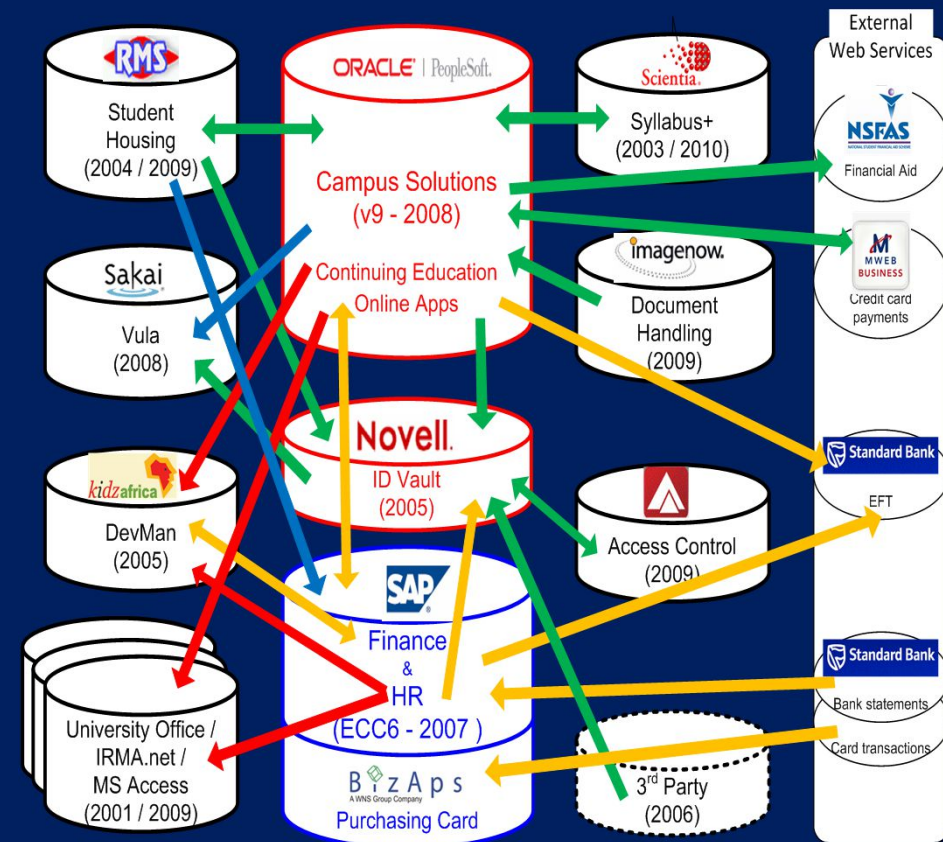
External Web Services

RMS

Student Housing (2004 / 2009)

ORACLE | PeopleSoft.

Campus Solutions (v9 - 2008)

Continuing Education Online Apps

Scientia

Syllabus+ (2003 / 2010)

NSFAS
NATIONAL STUDENT FINANCIAL AID SCHEME

Financial Aid

Sakai

Vula (2008)

imagenow.

Document Handling (2009)

MWEB BUSINESS

Credit card payments

Novell.

ID Vault (2005)

Standard Bank

EFT

kidzafrica

DevMan (2005)

Access Control (2009)

SAP

Finance & HR (ECC6 - 2007 )

Standard Bank

Bank statements

Card transactions

University Office / IRMA.net / MS Access (2001 / 2009)

BizAps
A WNS Group Company

Purchasing Card

3$^{rd}$ Party (2006)